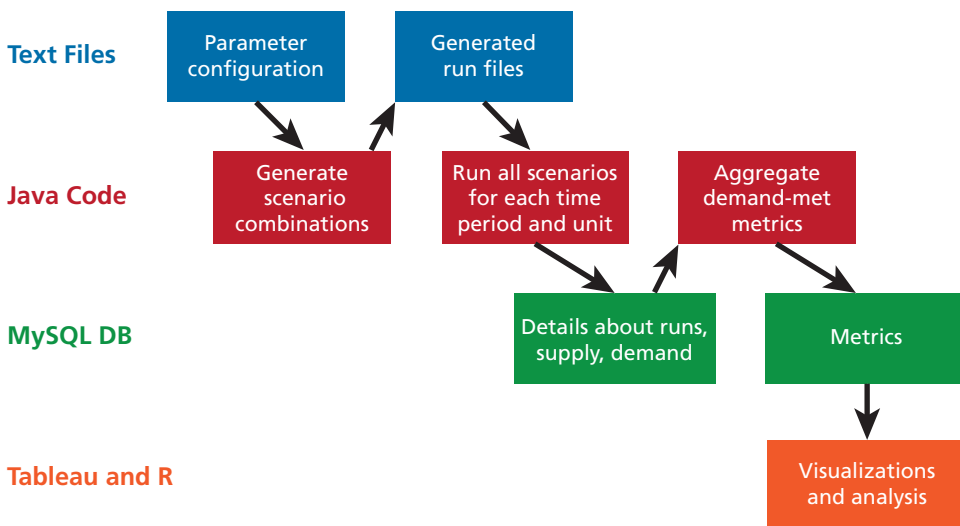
Text Files

Parameter configuration

Generated run files

Java Code

Generate scenario combinations

Run all scenarios for each time period and unit

Aggregate demand-met metrics

MySQL DB

Details about runs, supply, demand

Metrics

Tableau and R

Visualizations and analysis